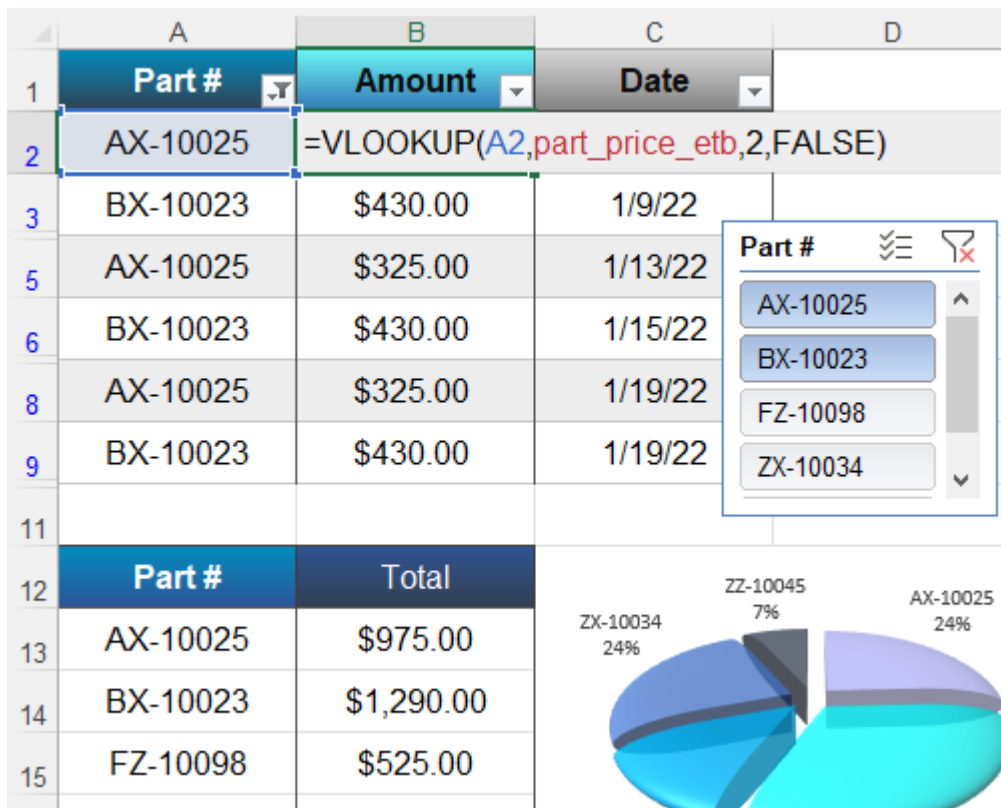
| | A | B | C | D |
|---|---|---|---|---|
| 1 | Part # | Amount | Date | |
| 2 | AX-10025 | =VLOOKUP(A2,part_price_etb,2,FALSE) | | |
| 3 | BX-10023 | $430.00 | 1/9/22 | |
| 5 | AX-10025 | $325.00 | 1/13/22 | |
| 6 | BX-10023 | $430.00 | 1/15/22 | |
| 8 | AX-10025 | $325.00 | 1/19/22 | |
| 9 | BX-10023 | $430.00 | 1/19/22 | |
| 11 | | | | |
| 12 | Part # | Total | | |
| 13 | AX-10025 | $975.00 | | |
| 14 | BX-10023 | $1,290.00 | | |
| 15 | FZ-10098 | $525.00 | | |

Part #

AX-10025

BX-10023

FZ-10098

ZX-10034

ZZ-10045
7%

ZX-10034
24%

AX-10025
24%